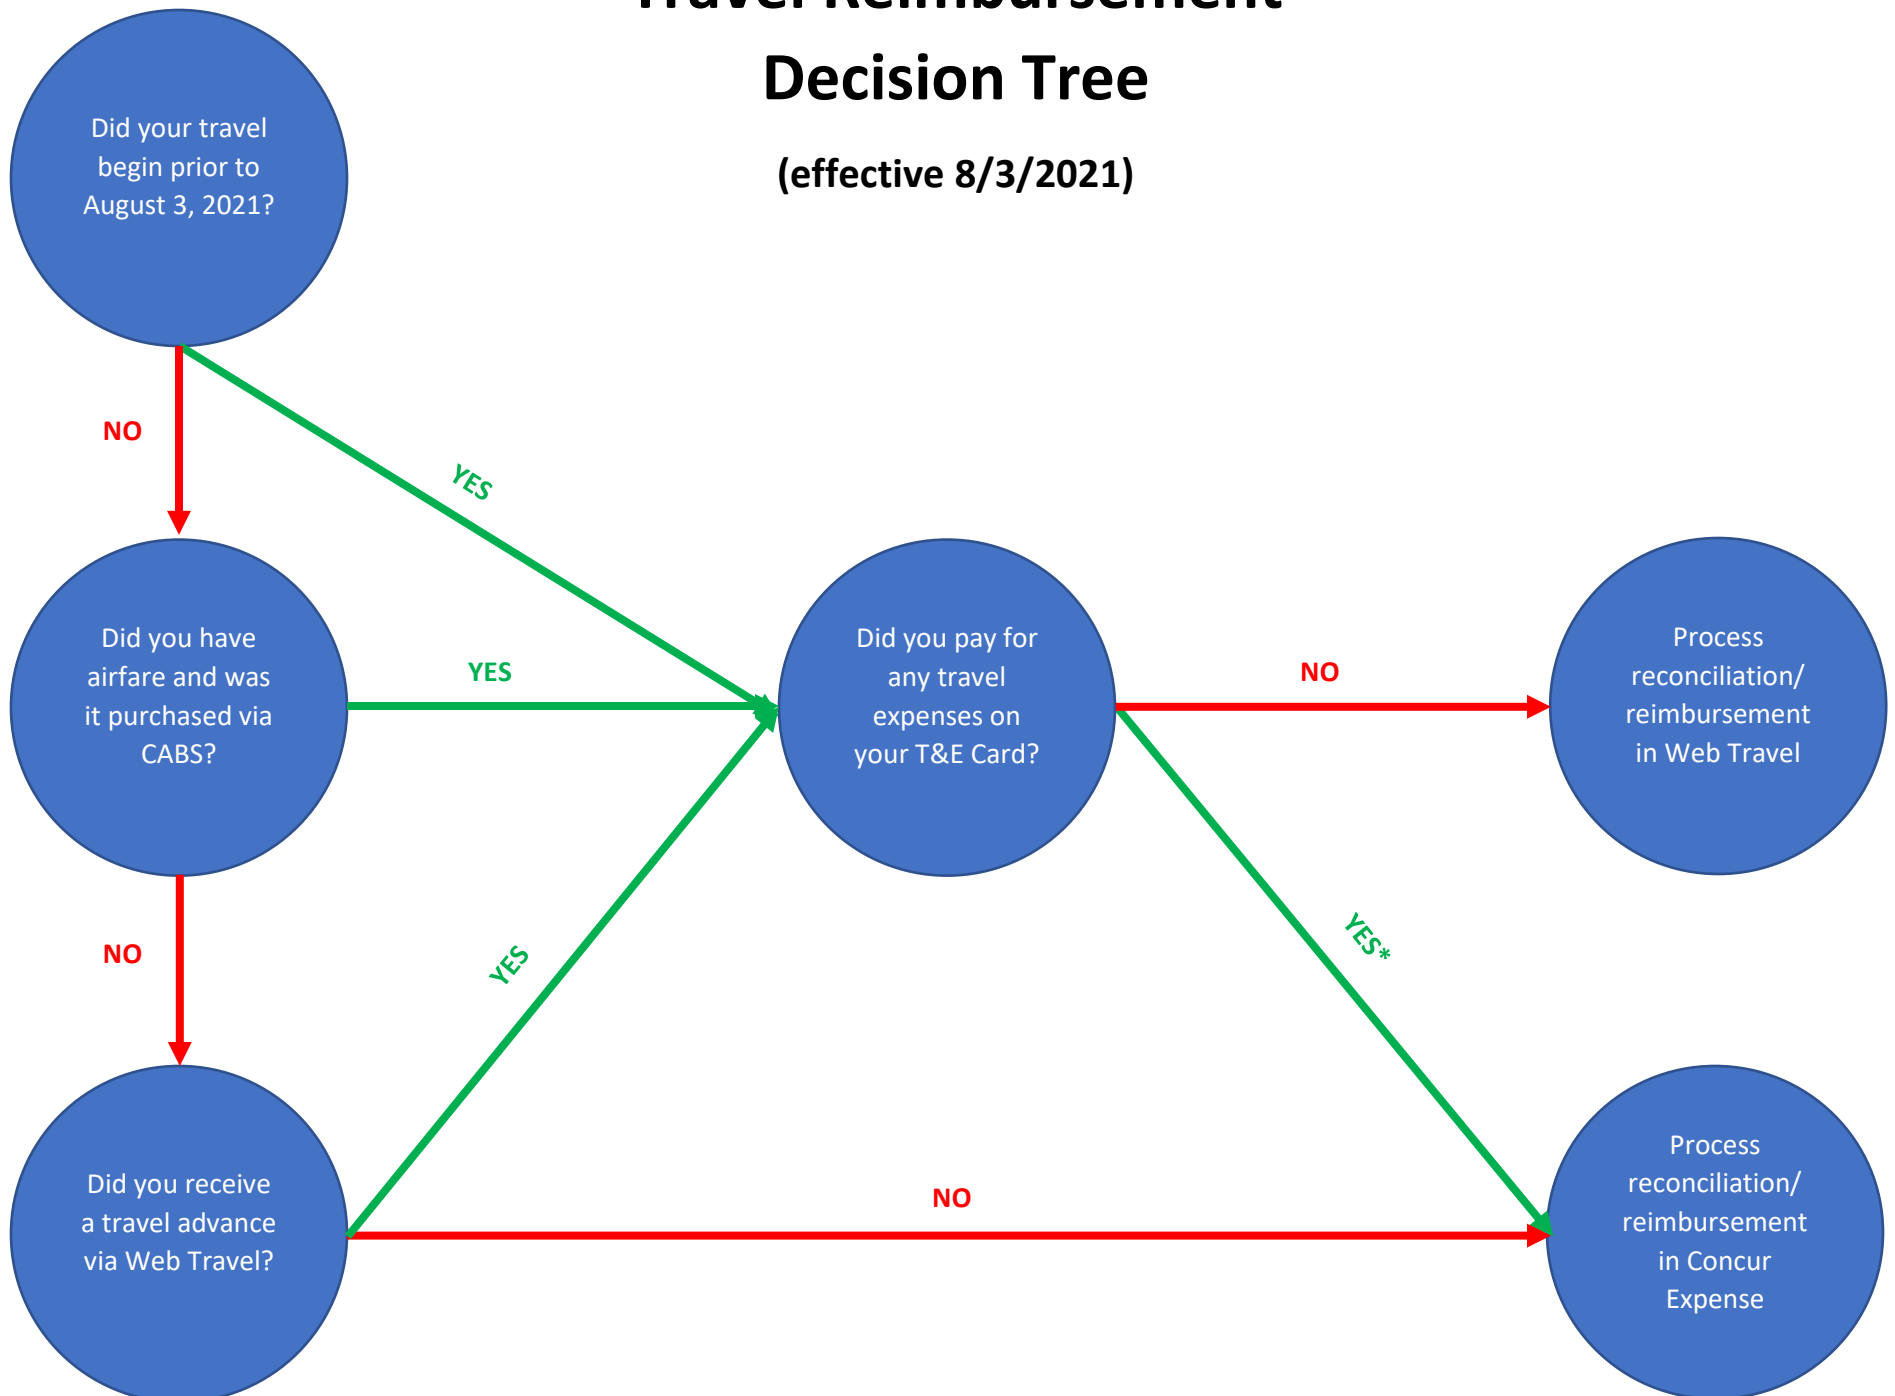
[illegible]

Decision Tree

(effective 8/3/2021)

Did your travel begin prior to August 3, 2021?

NO

YES

Did you have airfare and was it purchased via CABS?

YES

Did you pay for any travel expenses on your T&E Card?

NO

Process reconciliation/ reimbursement in Web Travel

NO

YES

YES*

Did you receive a travel advance via Web Travel?

NO

Process reconciliation/ reimbursement in Concur Expense